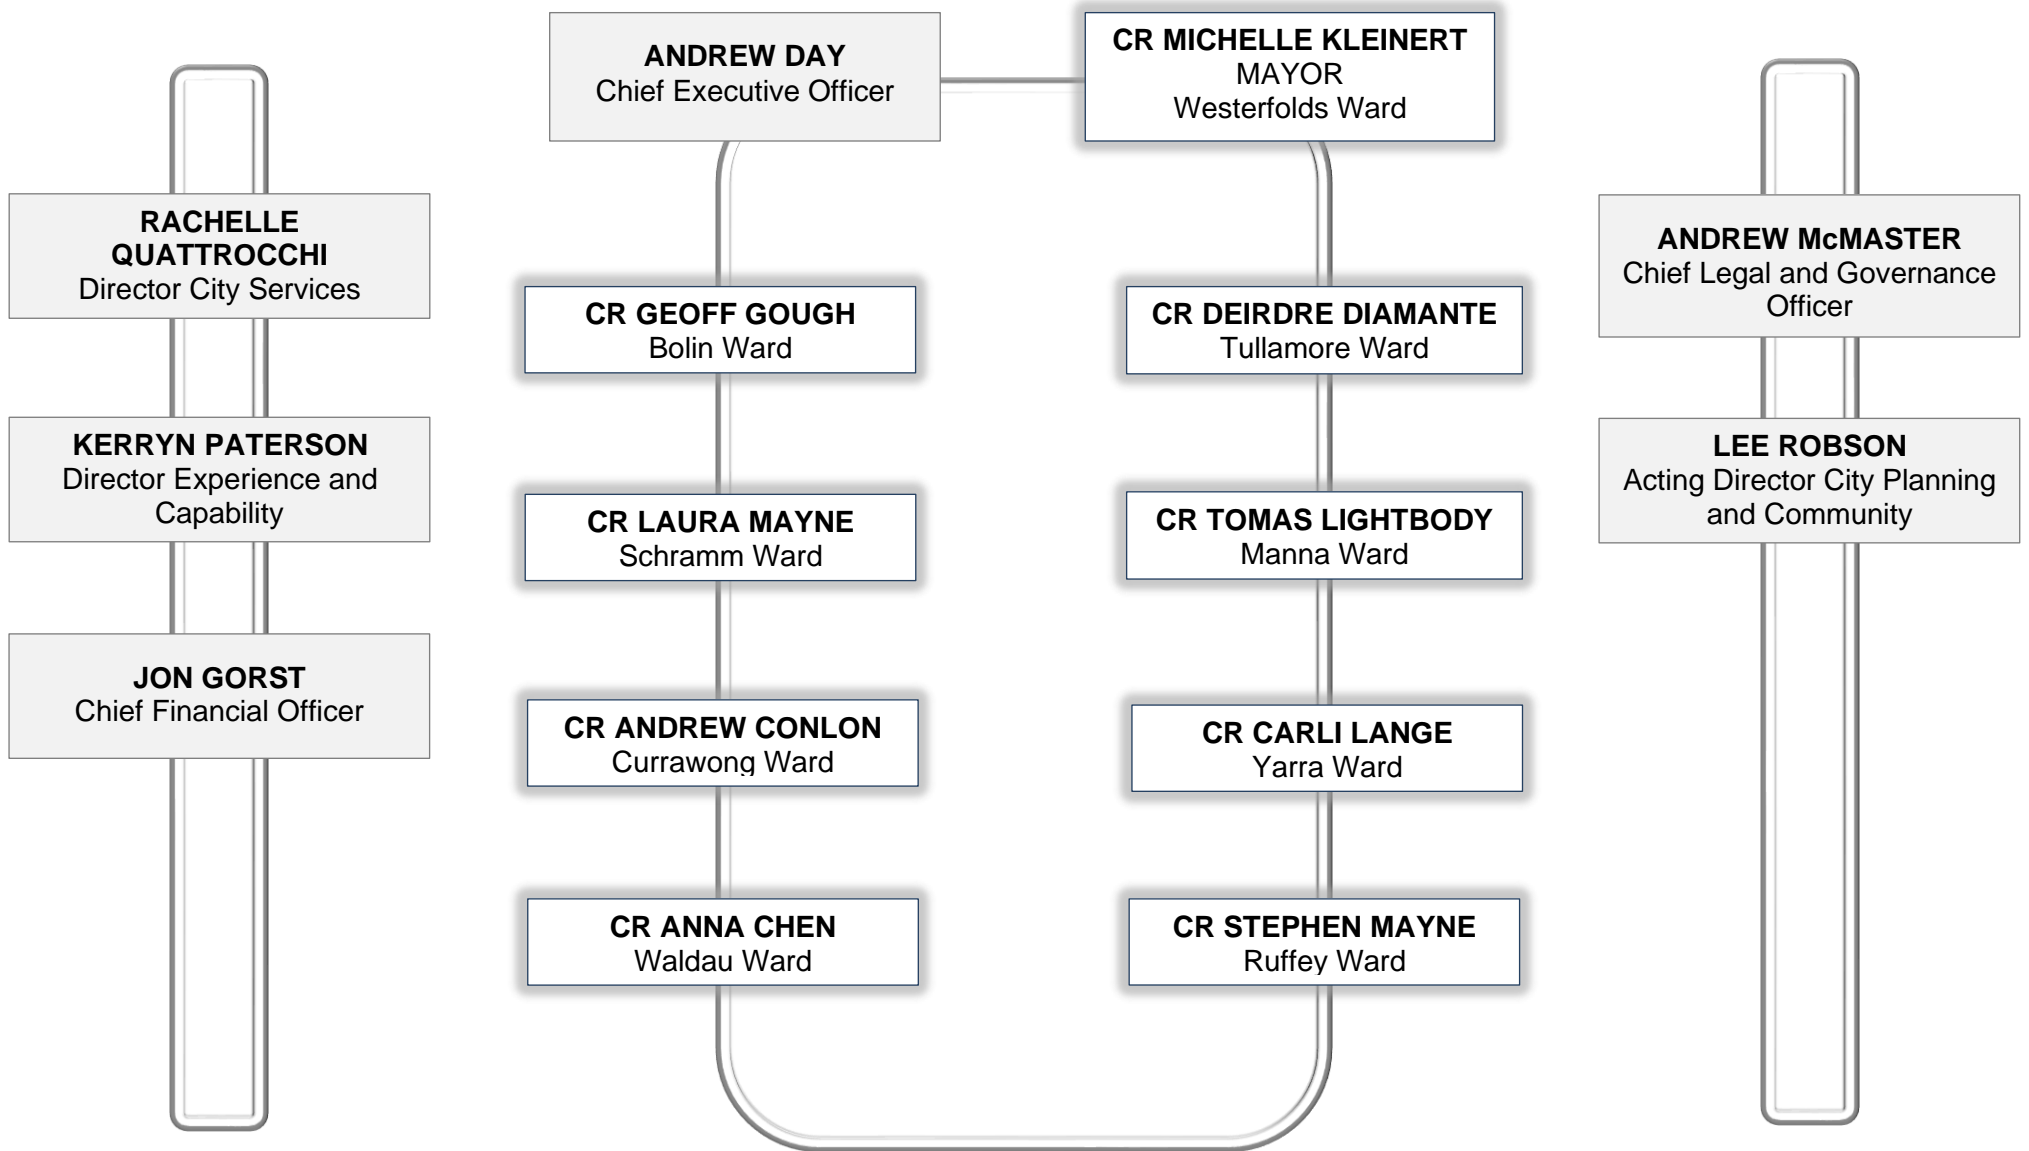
ANDREW DAY
Chief Executive Officer

CR MICHELLE KLEINERT
MAYOR
Westerfolds Ward

RACHELLE QUATTROCCHI
Director City Services

KERRYN PATERSON
Director Experience and Capability

JON GORST
Chief Financial Officer

CR GEOFF GOUGH
Bolin Ward

CR LAURA MAYNE
Schramm Ward

CR ANDREW CONLON
Currawong Ward

CR ANNA CHEN
Waldau Ward

CR DEIRDRE DIAMANTE
Tullamore Ward

CR TOMAS LIGHTBODY
Manna Ward

CR CARLI LANGE
Yarra Ward

CR STEPHEN MAYNE
Ruffey Ward

ANDREW McMASTER
Chief Legal and Governance Officer

LEE ROBSON
Acting Director City Planning and Community